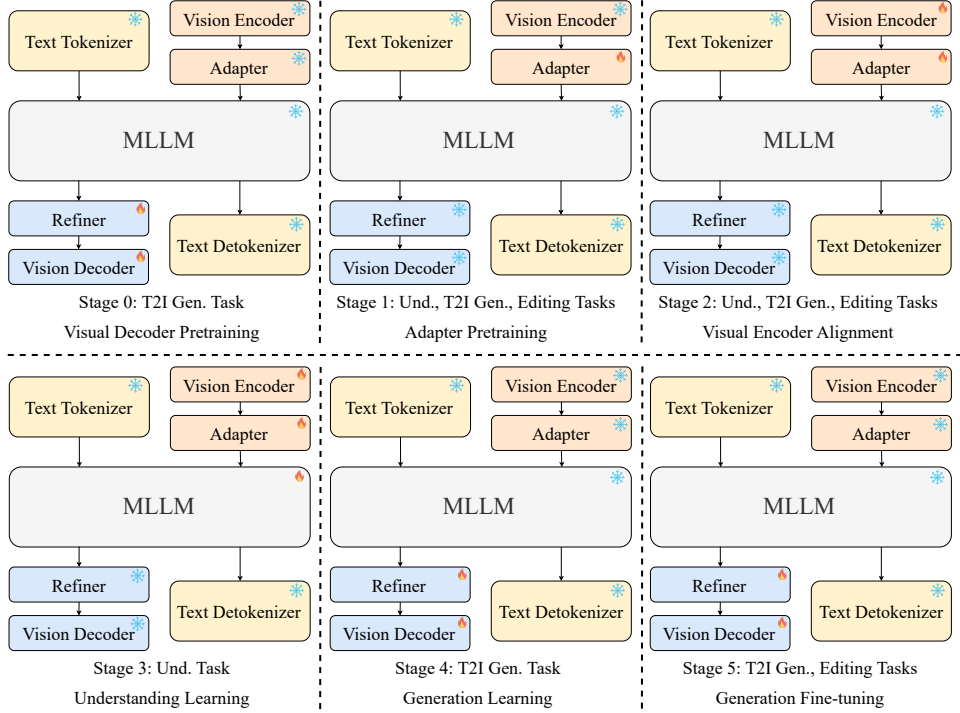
Text Tokenizer
Vision Encoder
Adapter
MLLM
Refiner
Vision Decoder
Text Detokenizer
Stage 0: T2I Gen. Task
Visual Decoder Pretraining

Text Tokenizer
Vision Encoder
Adapter
MLLM
Refiner
Vision Decoder
Text Detokenizer
Stage 1: Und., T2I Gen., Editing Tasks
Adapter Pretraining

Text Tokenizer
Vision Encoder
Adapter
MLLM
Refiner
Vision Decoder
Text Detokenizer
Stage 2: Und., T2I Gen., Editing Tasks
Visual Encoder Alignment

Text Tokenizer
Vision Encoder
Adapter
MLLM
Refiner
Vision Decoder
Text Detokenizer
Stage 3: Und. Task
Understanding Learning

Text Tokenizer
Vision Encoder
Adapter
MLLM
Refiner
Vision Decoder
Text Detokenizer
Stage 4: T2I Gen. Task
Generation Learning

Text Tokenizer
Vision Encoder
Adapter
MLLM
Refiner
Vision Decoder
Text Detokenizer
Stage 5: T2I Gen., Editing Tasks
Generation Fine-tuning